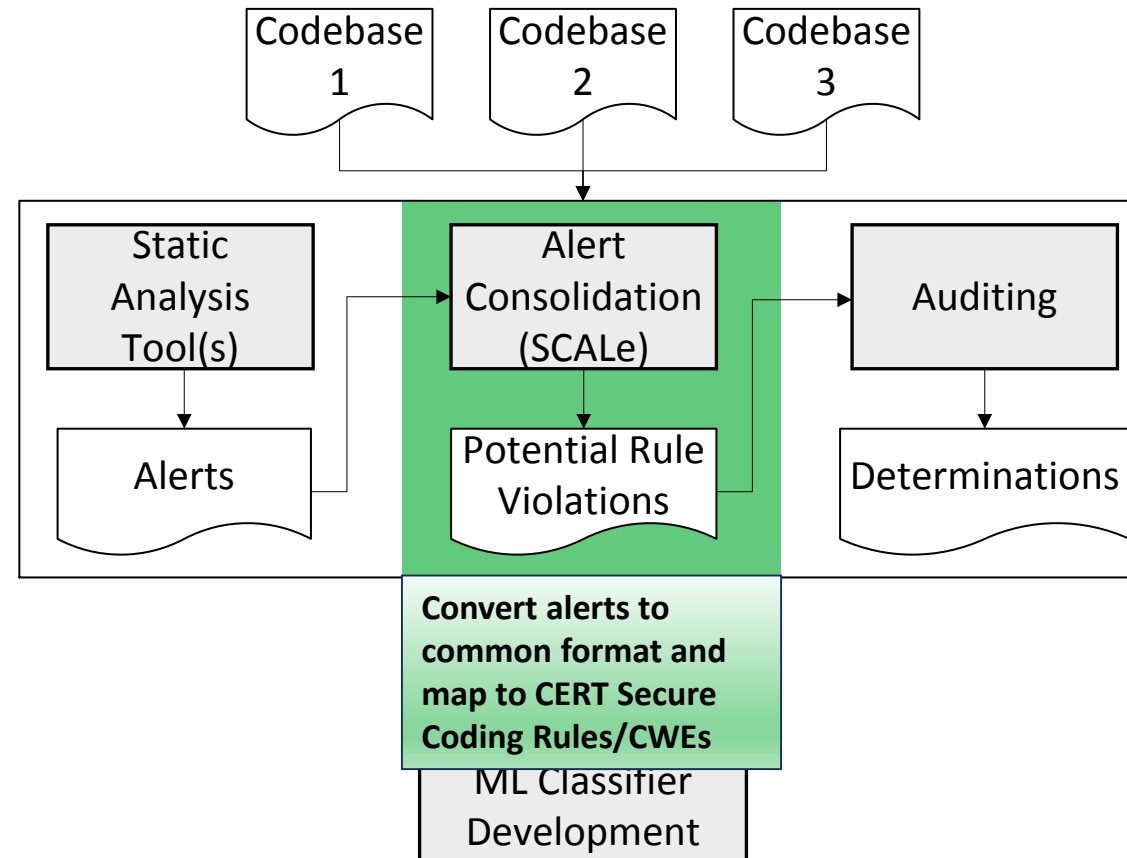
Codebase 1

Codebase 2

Codebase 3

Static Analysis Tool(s)

Alert Consolidation (SCALe)

Auditing

Alerts

Potential Rule Violations

Determinations

Convert alerts to common format and map to CERT Secure Coding Rules/CWEs

ML Classifier Development